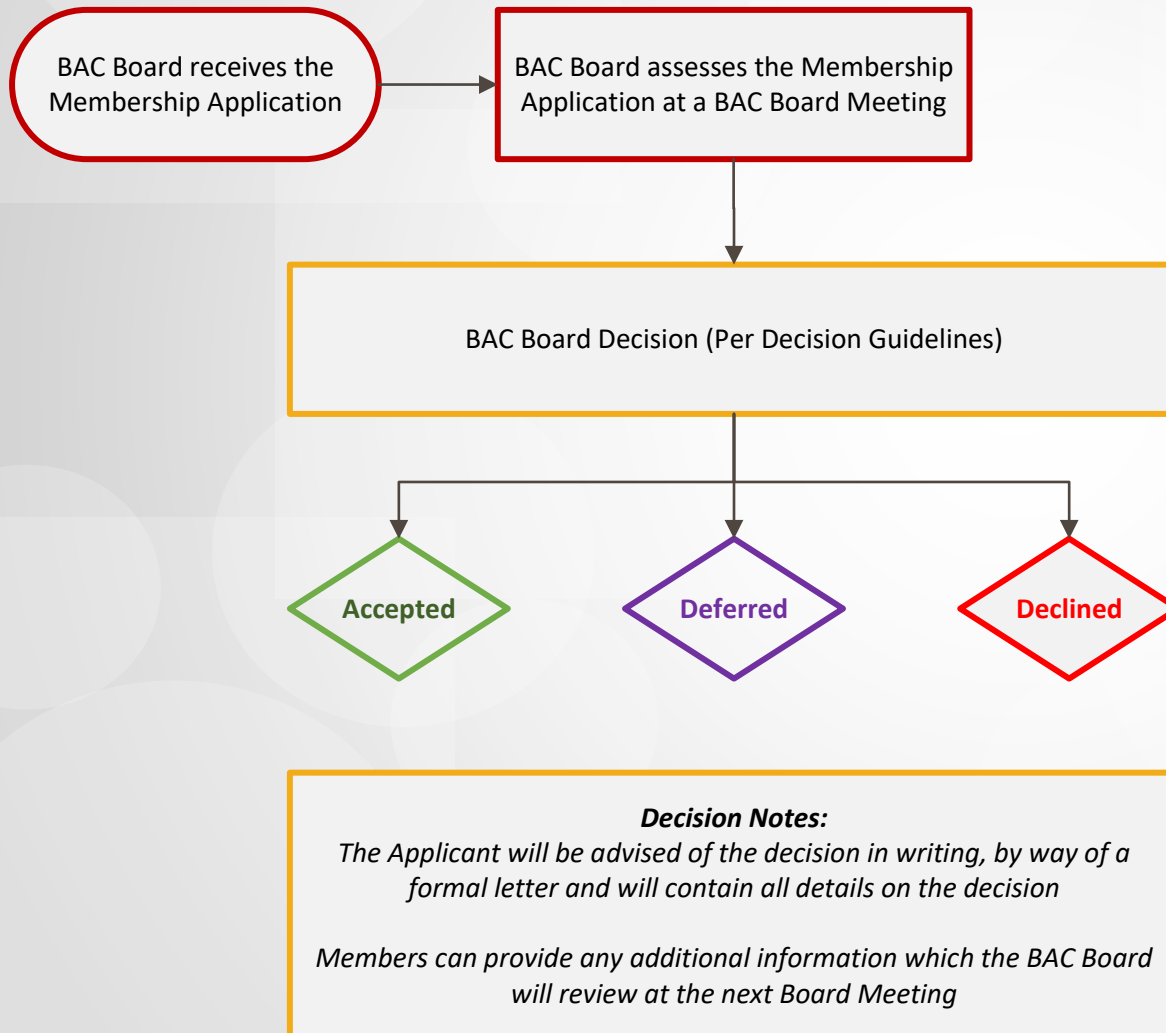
BAC Board receives the Membership Application

BAC Board assesses the Membership Application at a BAC Board Meeting

BAC Board Decision (Per Decision Guidelines)

Accepted

Deferred

Declined

*Decision Notes:*

*The Applicant will be advised of the decision in writing, by way of a formal letter and will contain all details on the decision*

*Members can provide any additional information which the BAC Board will review at the next Board Meeting*